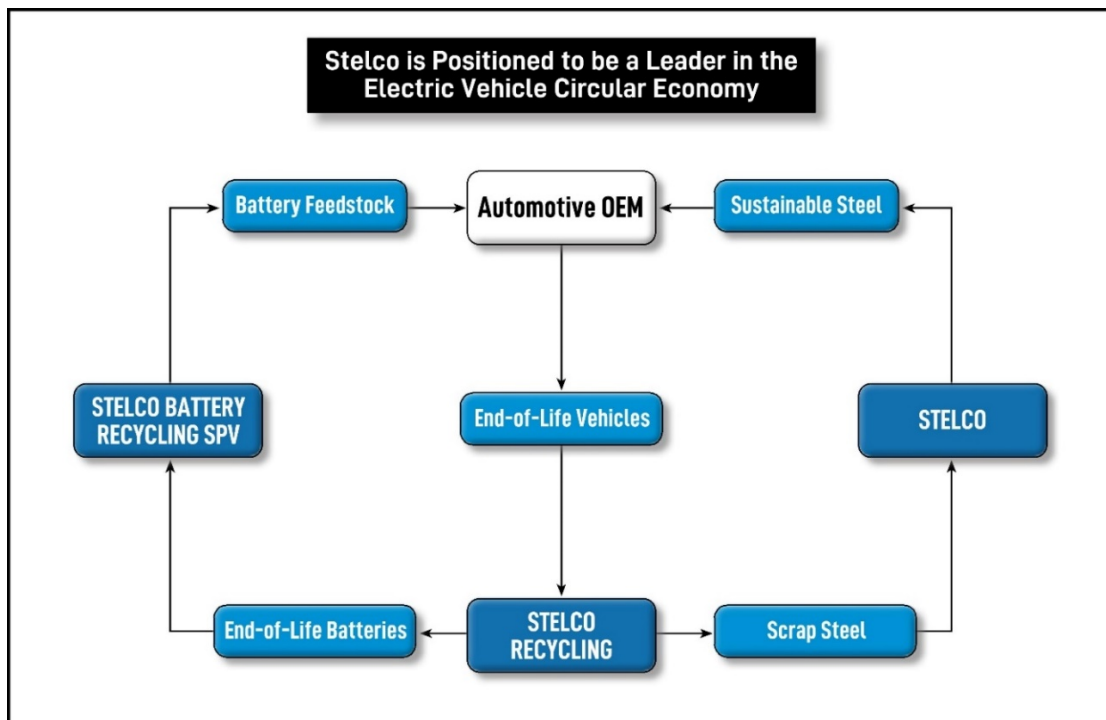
Stelco is Positioned to be a Leader in the Electric Vehicle Circular Economy

Battery Feedstock

Automotive OEM

Sustainable Steel

STELCO BATTERY RECYCLING SPV

End-of-Life Vehicles

STELCO

End-of-Life Batteries

STELCO RECYCLING

Scrap Steel